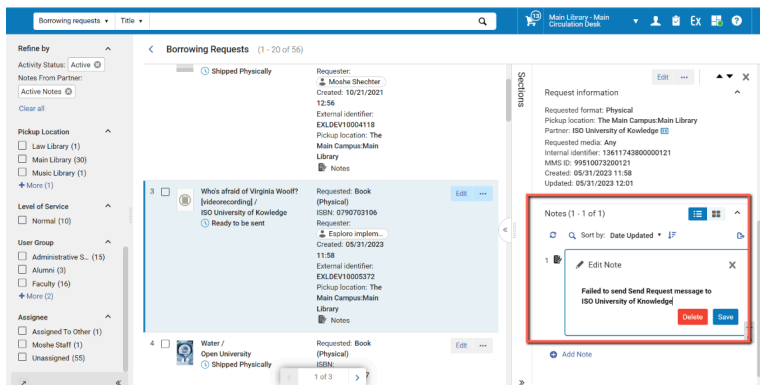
Borrowing requests ▾ Title ▾

13 Main Library - Main Circulation Desk

Refine by
Activity Status: Active
Notes From Partner:
Active Notes
Clear all

Pickup Location
Law Library (1)
Main Library (30)
Music Library (1)
+ More (1)

Level of Service
Normal (10)

User Group
Administrative S... (15)
Alumni (3)
Faculty (16)
+ More (2)

Assignee
Assigned To Other (1)
Moshe Staff (1)
Unassigned (55)

Borrowing Requests (1 - 20 of 56)

Shipped Physically
Requester:
Moshe Shechter
Created: 10/21/2021 12:56
External identifier: EXLDEV10004118
Pickup location: The Main Campus:Main Library
Notes

3 Who's afraid of Virginia Woolf? [videorecording] / ISO University of Kowledge
Ready to be sent
Requested: Book (Physical)
ISBN: 0790703106
Requester:
Exploro implem...
Created: 05/31/2023 11:58
External identifier: EXLDEV10005372
Pickup location: The Main Campus:Main Library
Notes
Edit ···

4 Water / Open University
Shipped Physically
Requested: Book (Physical)
ISBN:
Edit ···

1 of 3

Sections

Edit ···
Request information
Requested format: Physical
Pickup location: The Main Campus:Main Library
Partner: ISO University of Kowledge
Requested media: Any
Internal identifier: 13611743800000121
MMS ID: 99510073200121
Created: 05/31/2023 11:58
Updated: 05/31/2023 12:01

Notes (1 - 1 of 1)
Sort by: Date Updated
1 Edit Note
Failed to send Send Request message to ISO University of Knowledge
Delete Save
Add Note